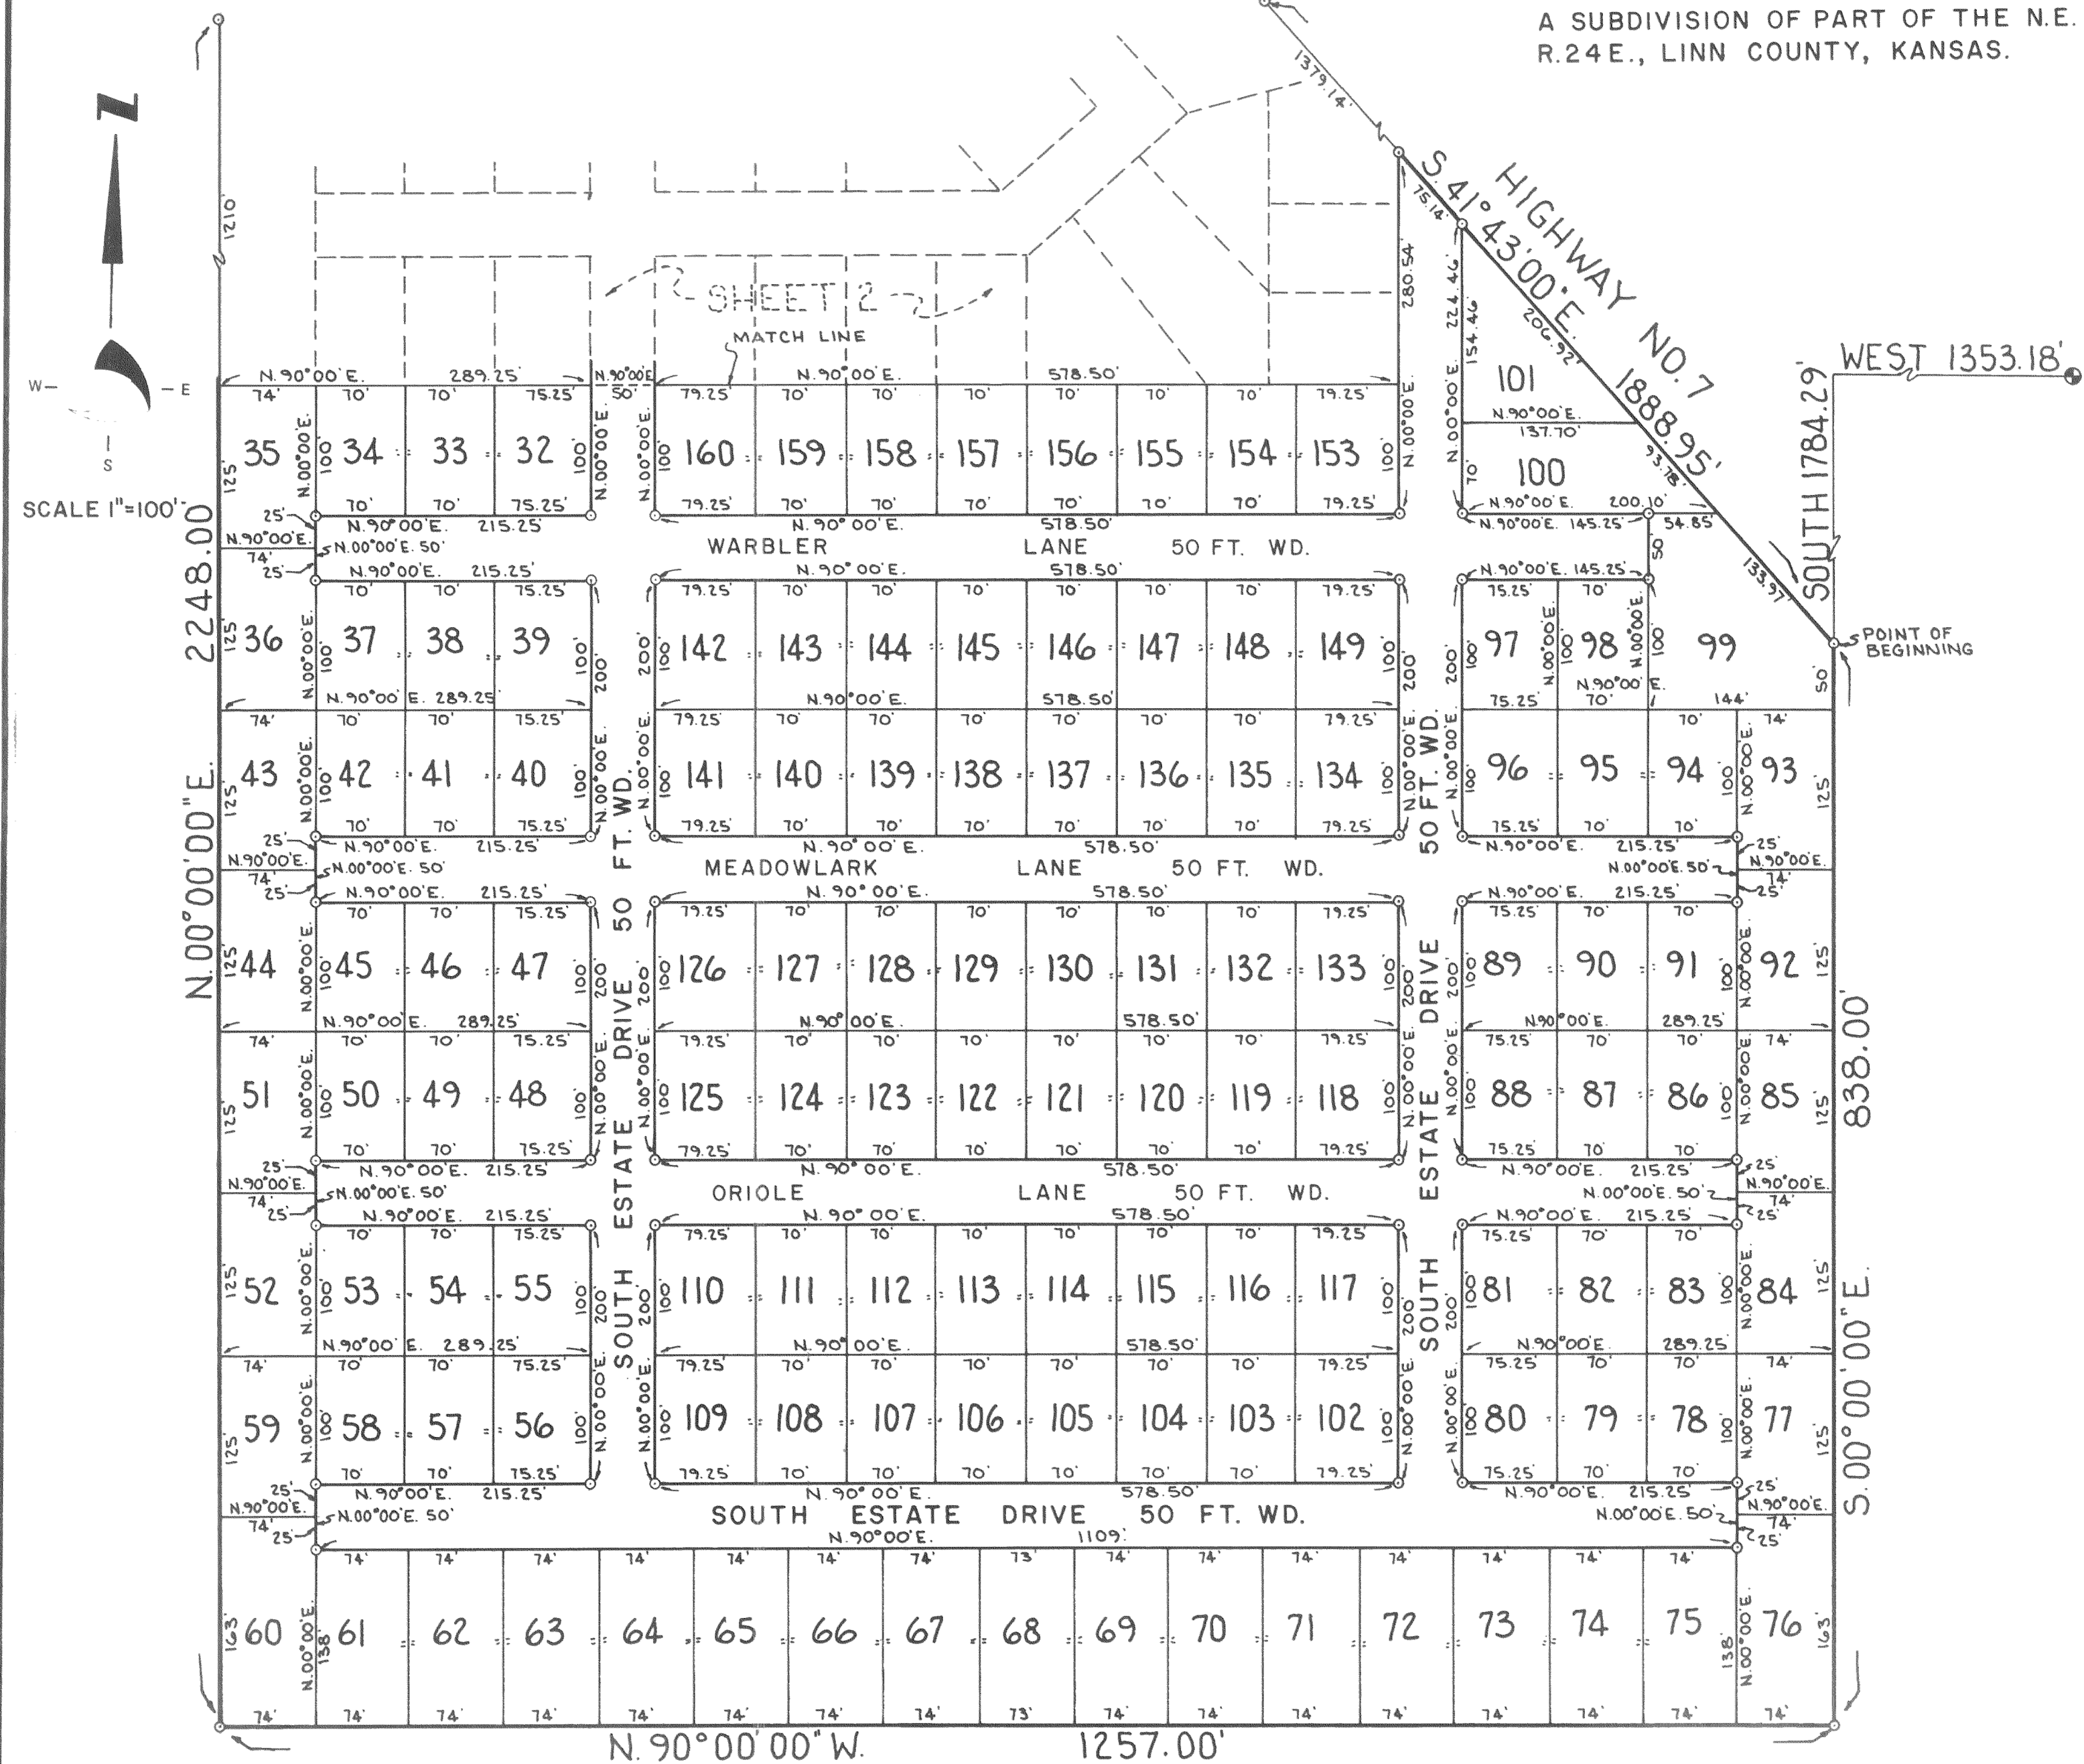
A SUBDIVISION OF PART OF THE N.E.
R.24E., LINN COUNTY, KANSAS.

N

W — E
S

SCALE 1"=100'

1210'

1379.14'

S 41°43'00"E. HIGHWAY NO. 7 1888.95'

SHEET 2
MATCH LINE

WEST 1353.18'

SOUTH 1784.29'

POINT OF BEGINNING

2248.00
N.00°00'00"E.

838.00
S.00°00'00"E.

N.90°00'E. 289.25' N.90°00'E. 50' N.90°00'E. 578.50'

35 34 33 32 160 159 158 157 156 155 154 153 101 100

N.90°00'E. 137.70'
N.90°00'E. 200.10'
N.90°00'E. 145.25' 54.85'

WARBLER LANE 50 FT. WD.

36 37 38 39 142 143 144 145 146 147 148 149 97 98 99

43 42 41 40 141 140 139 138 137 136 135 134 96 95 94 93

MEADOWLARK LANE 50 FT. WD.

44 45 46 47 126 127 128 129 130 131 132 133 89 90 91 92

51 50 49 48 125 124 123 122 121 120 119 118 88 87 86 85

ORIOLE LANE 50 FT. WD.

52 53 54 55 110 111 112 113 114 115 116 117 81 82 83 84

59 58 57 56 109 108 107 106 105 104 103 102 80 79 78 77

SOUTH ESTATE DRIVE 50 FT. WD.

50 FT. WD. SOUTH ESTATE DRIVE

N.90°00'E. 1109'

60 61 62 63 64 65 66 67 68 69 70 71 72 73 74 75 76

N.90°00'00"W. 1257.00'